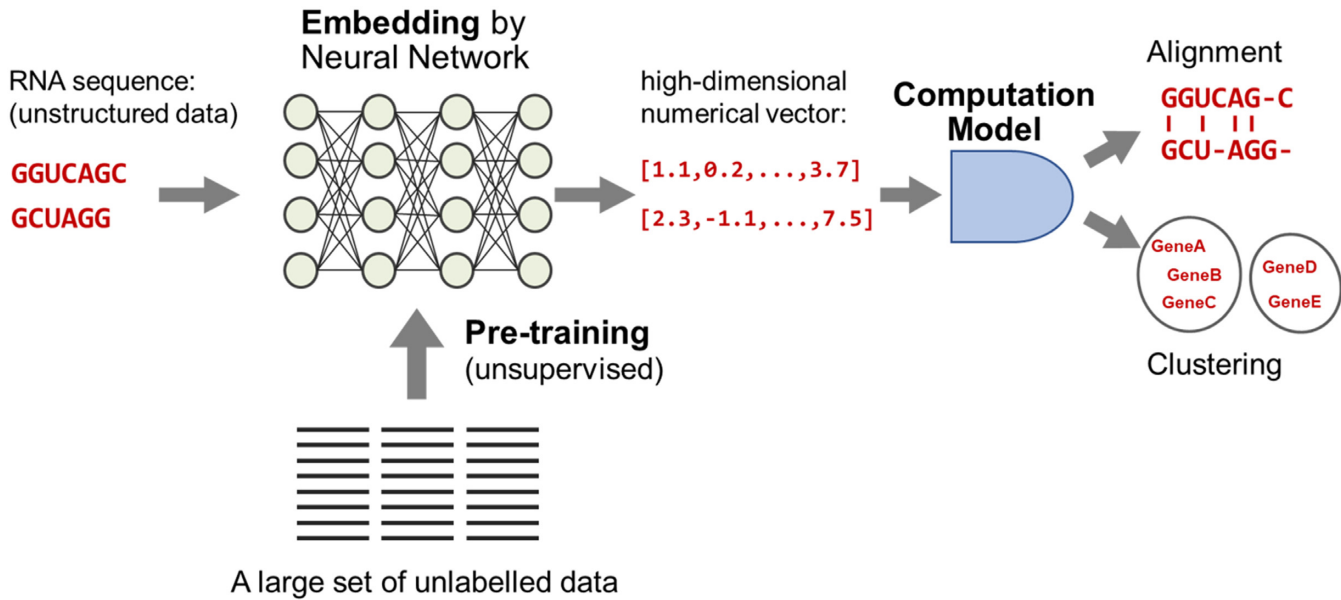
RNA sequence:
(unstructured data)

GGUCAGC
GCUAGG

Embedding by
Neural Network

high-dimensional
numerical vector:

[1.1,0.2,...,3.7]
[2.3,-1.1,...,7.5]

Computation
Model

Alignment

GGUCAG-C
GCU-AGG-

GeneA
GeneB
GeneC

GeneD
GeneE

Clustering

Pre-training
(unsupervised)

A large set of unlabelled data